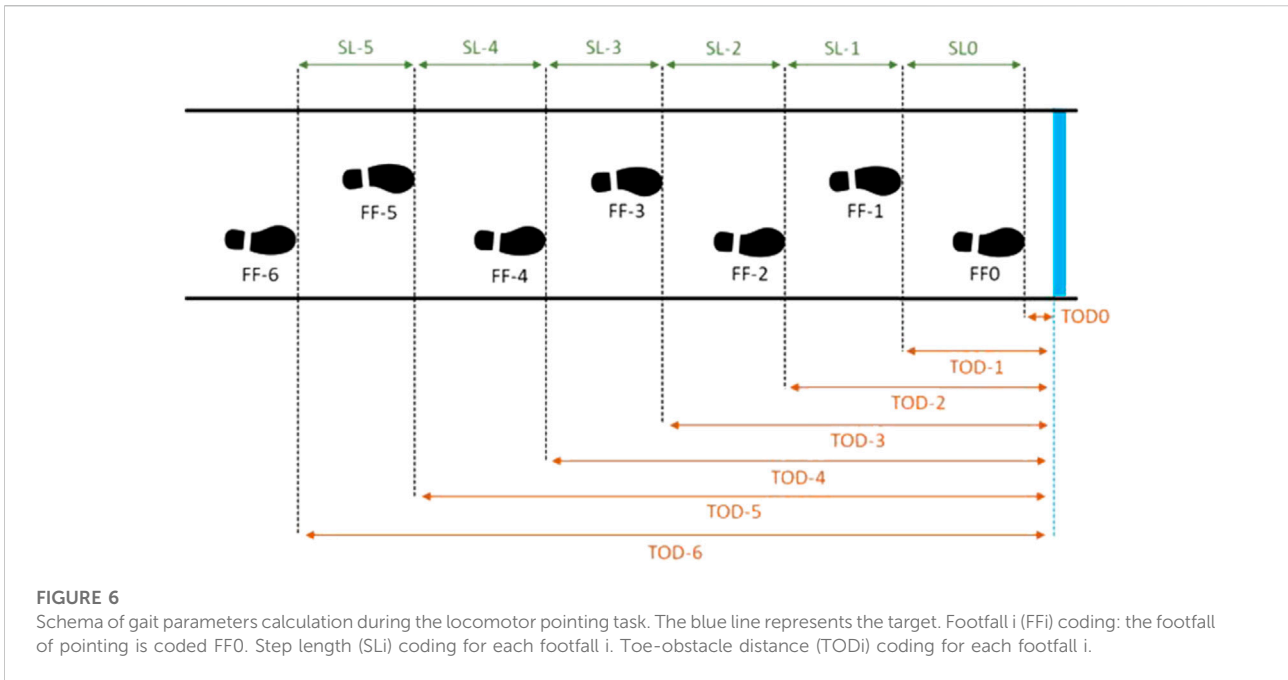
SL-5 SL-4 SL-3 SL-2 SL-1 SL0

FF-5 FF-3 FF-1

FF-6 FF-4 FF-2 FF0

TOD0

TOD-1

TOD-2

TOD-3

TOD-4

TOD-5

TOD-6

FIGURE 6
Schema of gait parameters calculation during the locomotor pointing task. The blue line represents the target. Footfall i (FFi) coding: the footfall of pointing is coded FF0. Step length (SLi) coding for each footfall i. Toe-obstacle distance (TODi) coding for each footfall i.